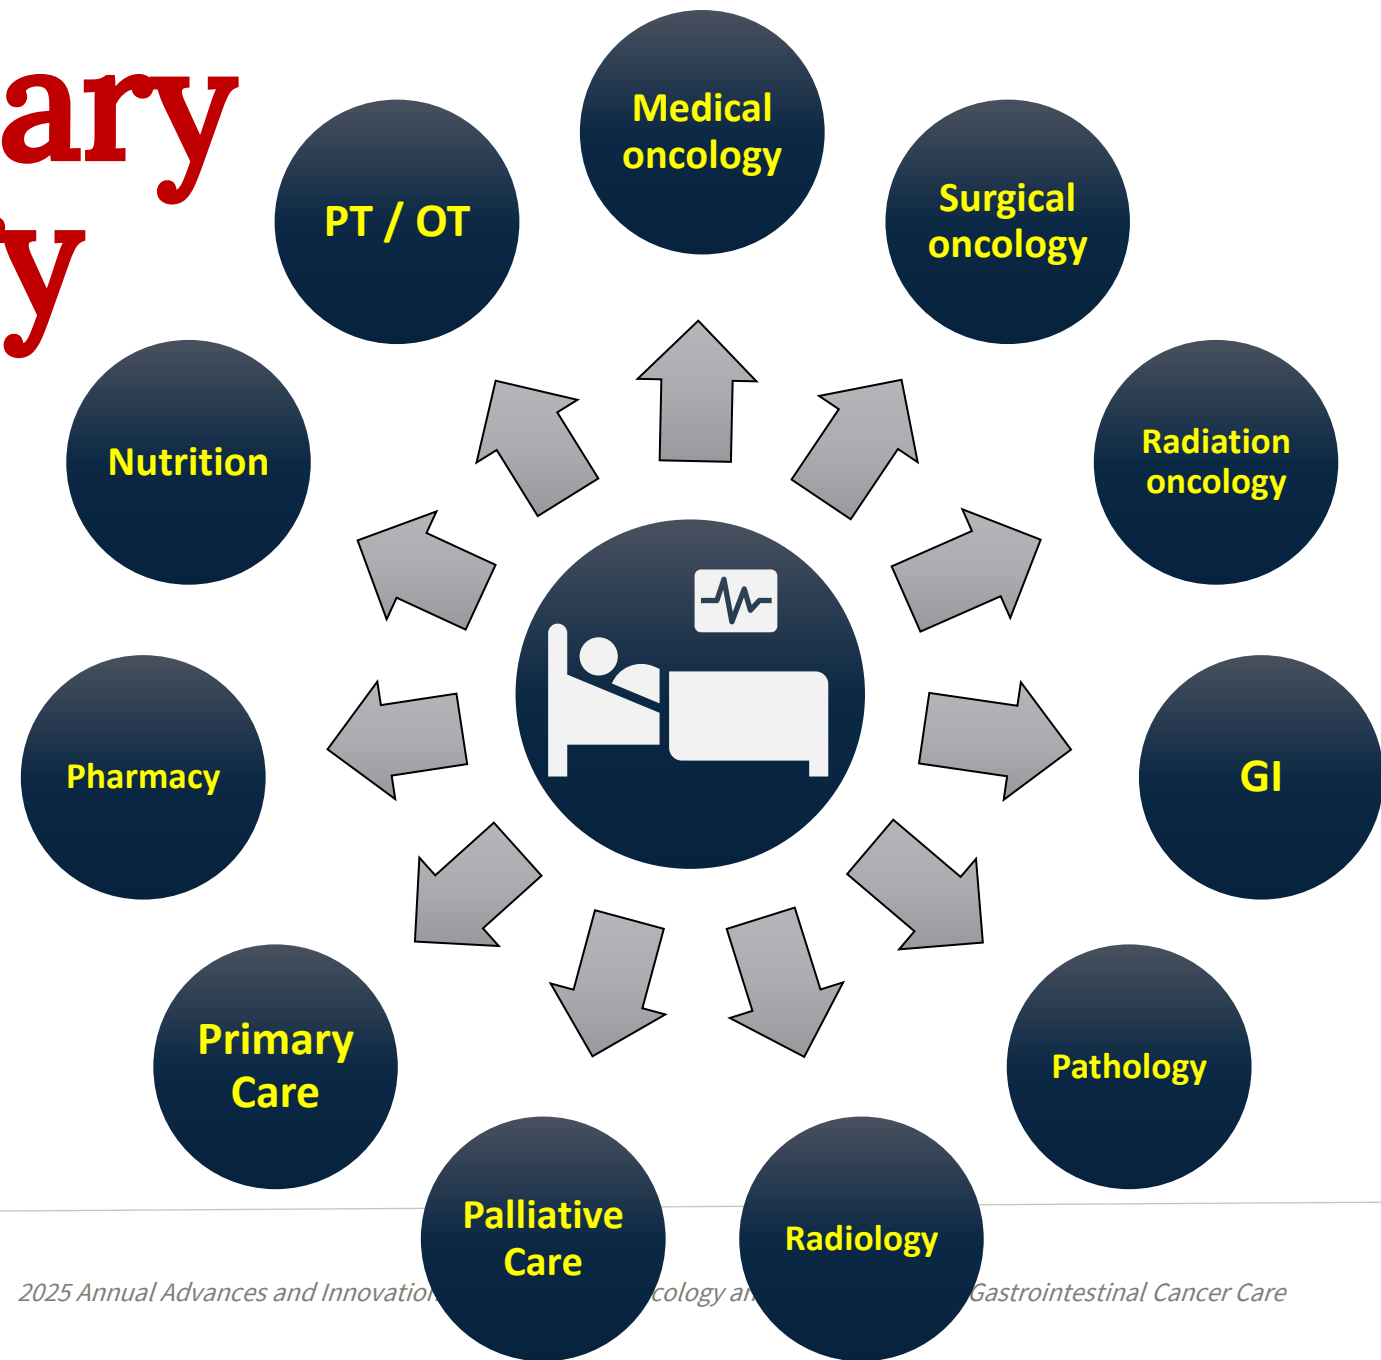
ary
y

Medical oncology

PT / OT

Surgical oncology

Nutrition

Radiation oncology

Pharmacy

GI

Primary Care

Pathology

Palliative Care

Radiology

2025 Annual Advances and Innovatio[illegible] cology a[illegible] Gastrointestinal Cancer Care